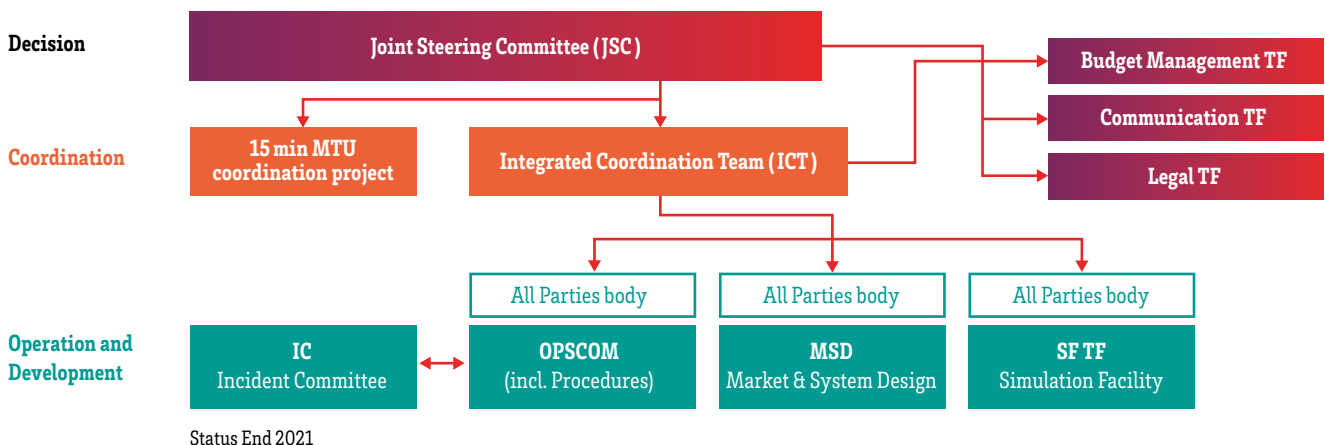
Decision

Joint Steering Committee (JSC)

Budget Management TF

Communication TF

Legal TF

Coordination

15 min MTU coordination project

Integrated Coordination Team (ICT)

All Parties body

All Parties body

All Parties body

Operation and Development

IC
Incident Committee

OPSCOM
(incl. Procedures)

MSD
Market & System Design

SF TF
Simulation Facility

Status End 2021